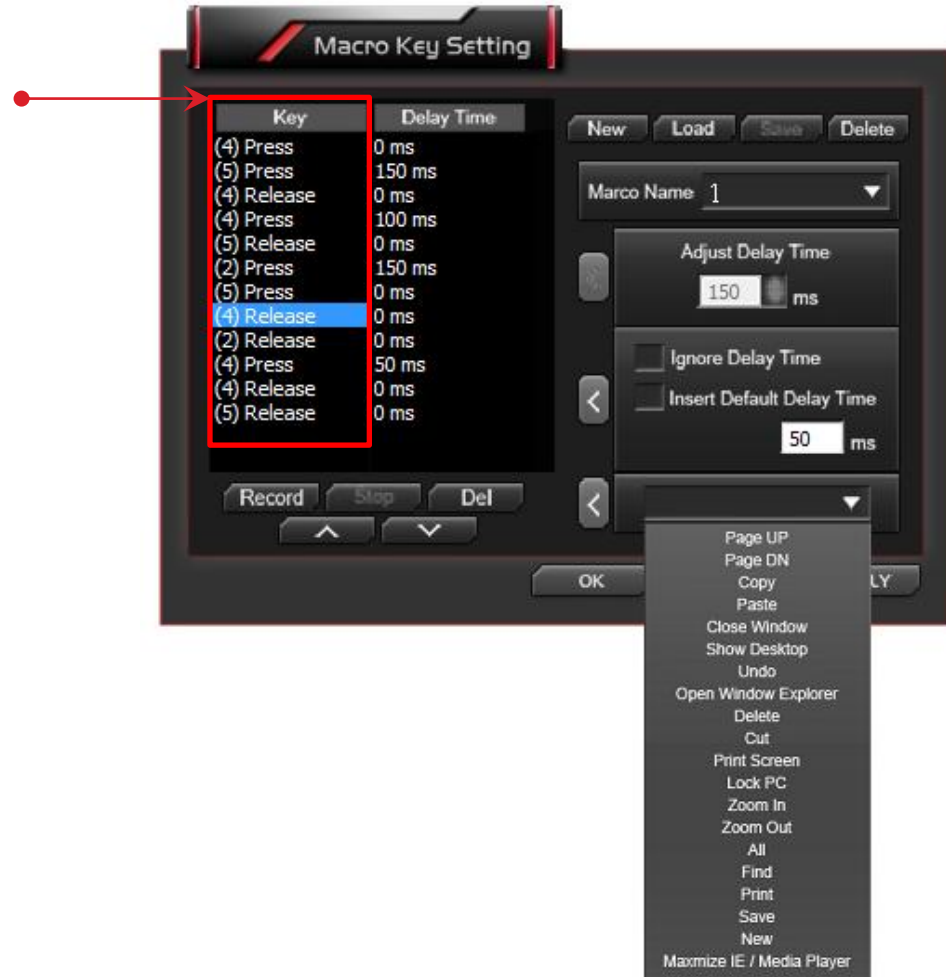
Macro Key Setting

| Key | Delay Time |
|---|---|
| (4) Press | 0 ms |
| (5) Press | 150 ms |
| (4) Release | 0 ms |
| (4) Press | 100 ms |
| (5) Release | 0 ms |
| (2) Press | 150 ms |
| (5) Press | 0 ms |
| (4) Release | 0 ms |
| (2) Release | 0 ms |
| (4) Press | 50 ms |
| (4) Release | 0 ms |
| (5) Release | 0 ms |

Record Stop Del

New Load Save Delete

Marco Name 1

Adjust Delay Time
150 ms

Ignore Delay Time
Insert Default Delay Time
50 ms

OK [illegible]LY

Page UP
Page DN
Copy
Paste
Close Window
Show Desktop
Undo
Open Window Explorer
Delete
Cut
Print Screen
Lock PC
Zoom In
Zoom Out
All
Find
Print
Save
New
Maxmize IE / Media Player